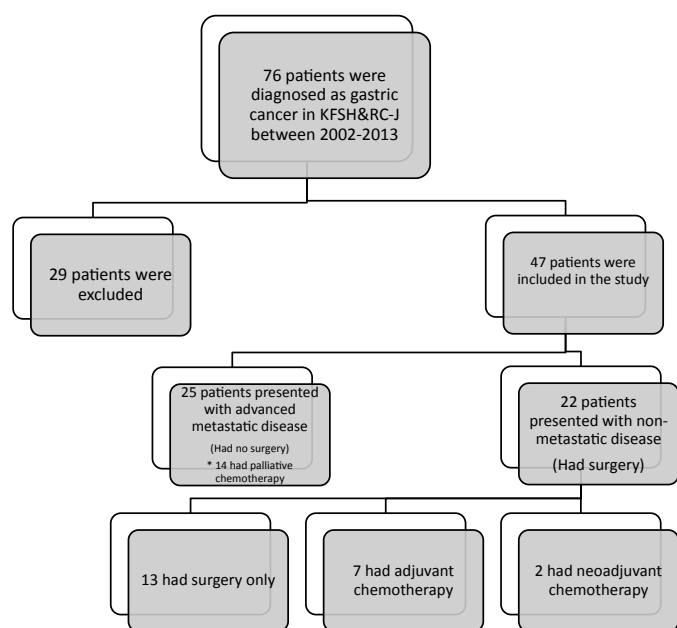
76 patients were diagnosed as gastric cancer in KFSH&RC-J between 2002-2013

29 patients were excluded

47 patients were included in the study

25 patients presented with advanced metastatic disease

(Had no surgery)

* 14 had palliative chemotherapy

22 patients presented with non-metastatic disease

(Had surgery)

13 had surgery only

7 had adjuvant chemotherapy

2 had neoadjuvant chemotherapy